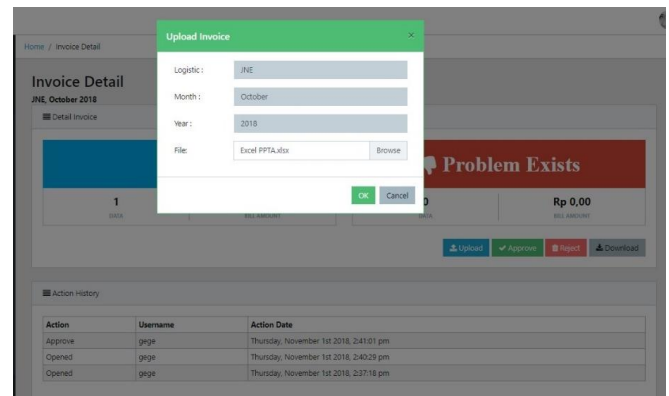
Home / Invoice Detail

Invoice Detail

JNE, October 2018

Detail Invoice

Upload Invoice

×

Logistic : JNE

Month : October

Year : 2018

File: Excel PPTA.xlsx Browse

OK Cancel

Problem Exists

1

DATA

BILL AMOUNT

0

DATA

Rp 0,00

BILL AMOUNT

Upload

Approve

Reject

Download

Action History

| Action | Username | Action Date |
|---|---|---|
| Approve | gege | Thursday, November 1st 2018, 2:41:01 pm |
| Opened | gege | Thursday, November 1st 2018, 2:40:29 pm |
| Opened | gege | Thursday, November 1st 2018, 2:37:18 pm |